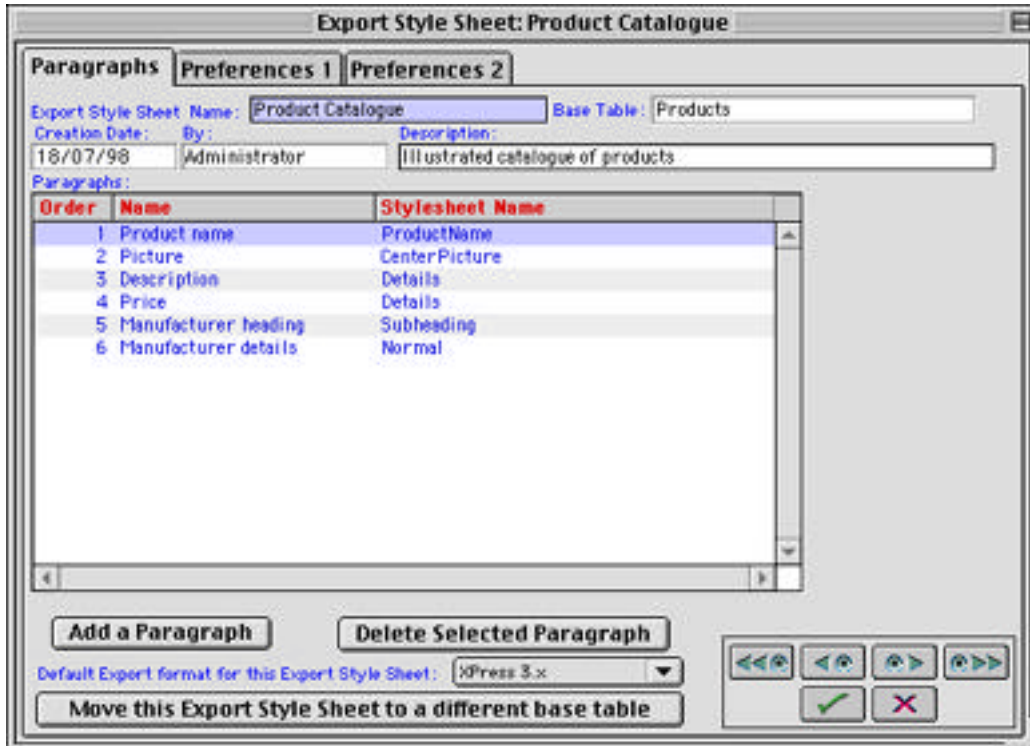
Export Style Sheet: Product Catalogue

Paragraphs | Preferences 1 | Preferences 2

Export Style Sheet Name: Product Catalogue
Base Table: Products
Creation Date: 18/07/98
By: Administrator
Description: Illustrated catalogue of products
Paragraphs:

| Order | Name | Stylesheet Name |
|---|---|---|
| 1 | Product name | ProductName |
| 2 | Picture | CenterPicture |
| 3 | Description | Details |
| 4 | Price | Details |
| 5 | Manufacturer heading | Subheading |
| 6 | Manufacturer details | Normal |

Add a Paragraph
Delete Selected Paragraph
Default Export format for this Export Style Sheet: XPress 3.x
Move this Export Style Sheet to a different base table